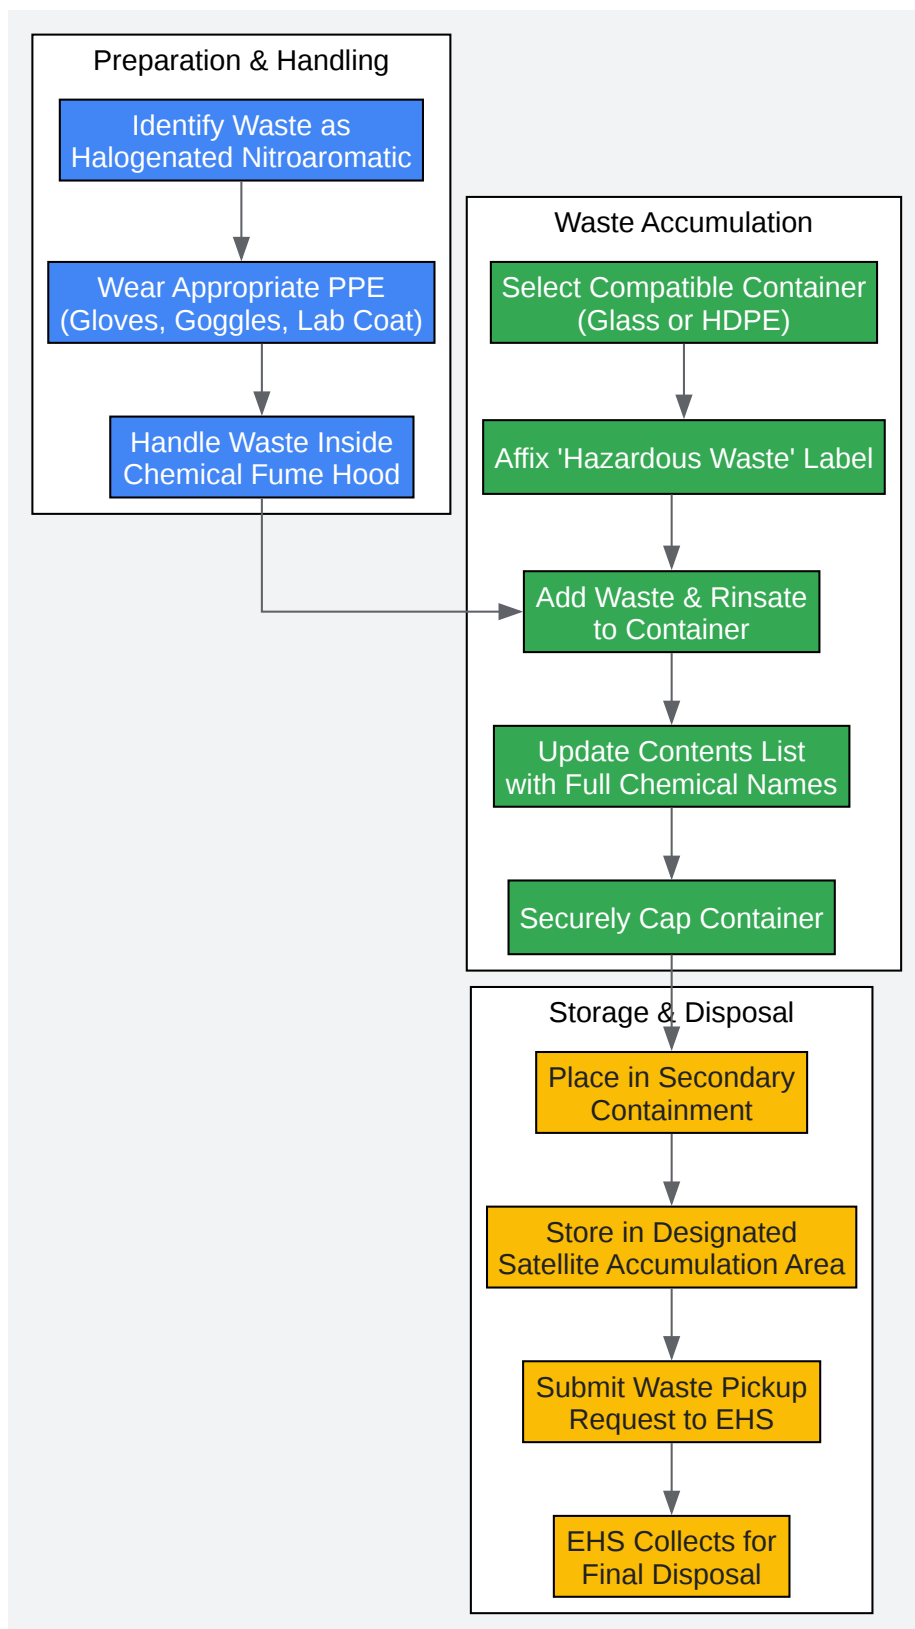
Preparation & Handling

Identify Waste as Halogenated Nitroaromatic

Wear Appropriate PPE (Gloves, Goggles, Lab Coat)

Handle Waste Inside Chemical Fume Hood

Waste Accumulation

Select Compatible Container (Glass or HDPE)

Affix 'Hazardous Waste' Label

Add Waste & Rinsate to Container

Update Contents List with Full Chemical Names

Securely Cap Container

Storage & Disposal

Place in Secondary Containment

Store in Designated Satellite Accumulation Area

Submit Waste Pickup Request to EHS

EHS Collects for Final Disposal